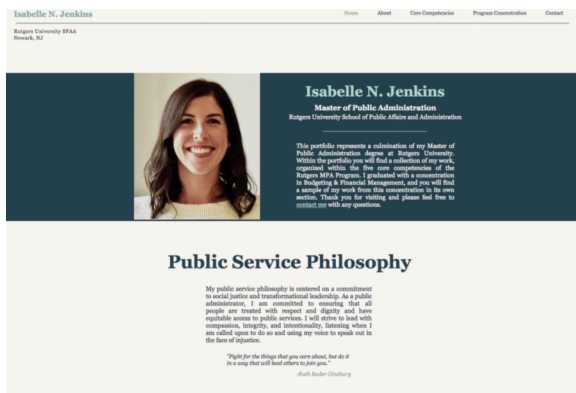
Isabelle N. Jenkins

Home About Core Competencies Program Concentration Contact

Rutgers University SPAA
Newark, NJ

Isabelle N. Jenkins

Master of Public Administration
Rutgers University School of Public Affairs and Administration

This portfolio represents a culmination of my Master of Public Administration degree at Rutgers University. Within the portfolio you will find a collection of my work, organized within the five core competencies of the Rutgers MPA Program. I graduated with a concentration in Budgeting & Financial Management, and you will find a sample of my work from this concentration in its own section. Thank you for visiting and please feel free to contact me with any questions.

Public Service Philosophy

My public service philosophy is centered on a commitment to social justice and transformational leadership. As a public administrator, I am committed to ensuring that all people are treated with respect and dignity and have equitable access to public services. I will strive to lead with compassion, integrity, and intentionality, listening when I am called upon to do so and using my voice to speak out in the face of injustice.

"Fight for the things that you care about, but do it in a way that will lead others to join you."

-Ruth Bader Ginsburg